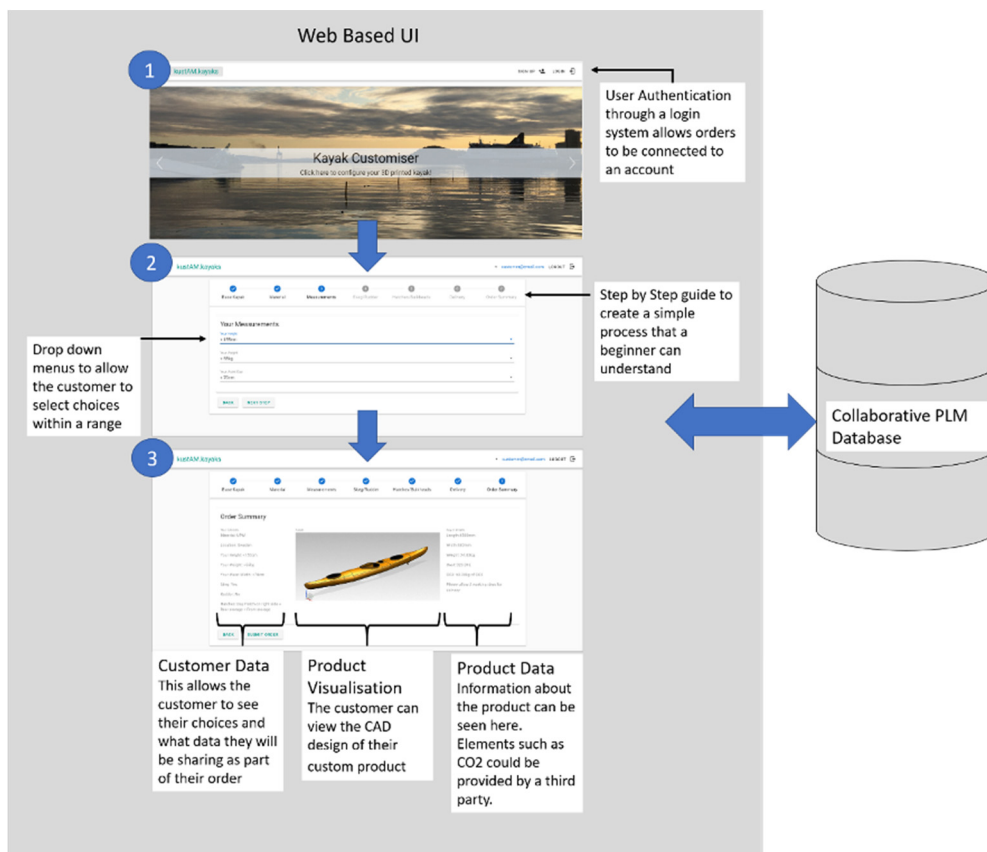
Web Based UI

1

kustAM kayaks

SIGN UP LOGIN

Kayak Customiser

Click here to configure your 3D printed kayak!

User Authentication through a login system allows orders to be connected to an account

2

kustAM kayaks

Base Kayak Material Measurements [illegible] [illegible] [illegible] Order Summary

Your Measurements

BACK NEXT STEP

Step by Step guide to create a simple process that a beginner can understand

Drop down menus to allow the customer to select choices within a range

Collaborative PLM Database

3

kustAM kayaks

LOGOUT

Base Kayak Material Measurements Deck Option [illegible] Delivery Order Summary

Order Summary

BACK SUBMIT ORDER

Customer Data
This allows the customer to see their choices and what data they will be sharing as part of their order

Product Visualisation
The customer can view the CAD design of their custom product

Product Data
Information about the product can be seen here. Elements such as CO2 could be provided by a third party.